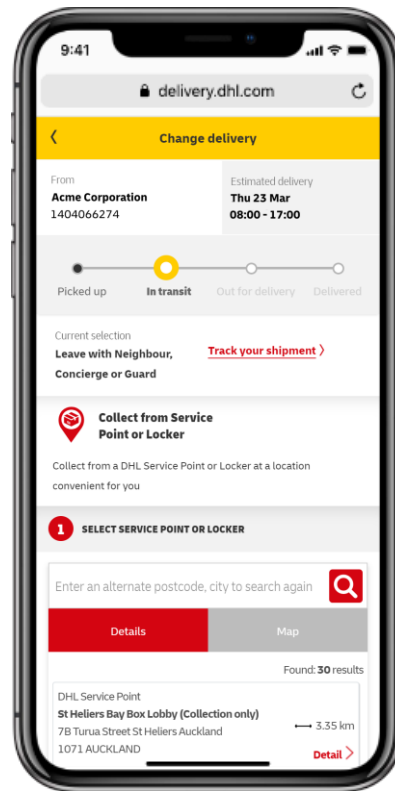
9:41

delivery.dhl.com

Change delivery

From
Acme Corporation
1404066274

Estimated delivery
Thu 23 Mar
08:00 - 17:00

Picked up
In transit
Out for delivery
Delivered

Current selection
Leave with Neighbour, Concierge or Guard

Track your shipment

Collect from Service Point or Locker

Collect from a DHL Service Point or Locker at a location convenient for you

1 SELECT SERVICE POINT OR LOCKER

Enter an alternate postcode, city to search again

Details
Map

Found: 30 results

DHL Service Point
St Heliers Bay Box Lobby (Collection only)
7B Turua Street St Heliers Auckland
1071 AUCKLAND

3.35 km

Detail